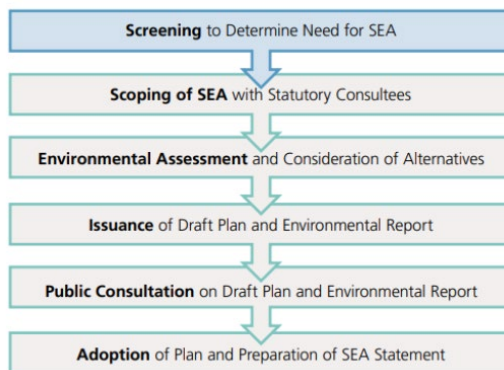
**Screening** to Determine Need for SEA

**Scoping of SEA** with Statutory Consultees

**Environmental Assessment** and Consideration of Alternatives

**Issuance** of Draft Plan and Environmental Report

**Public Consultation** on Draft Plan and Environmental Report

**Adoption** of Plan and Preparation of SEA Statement